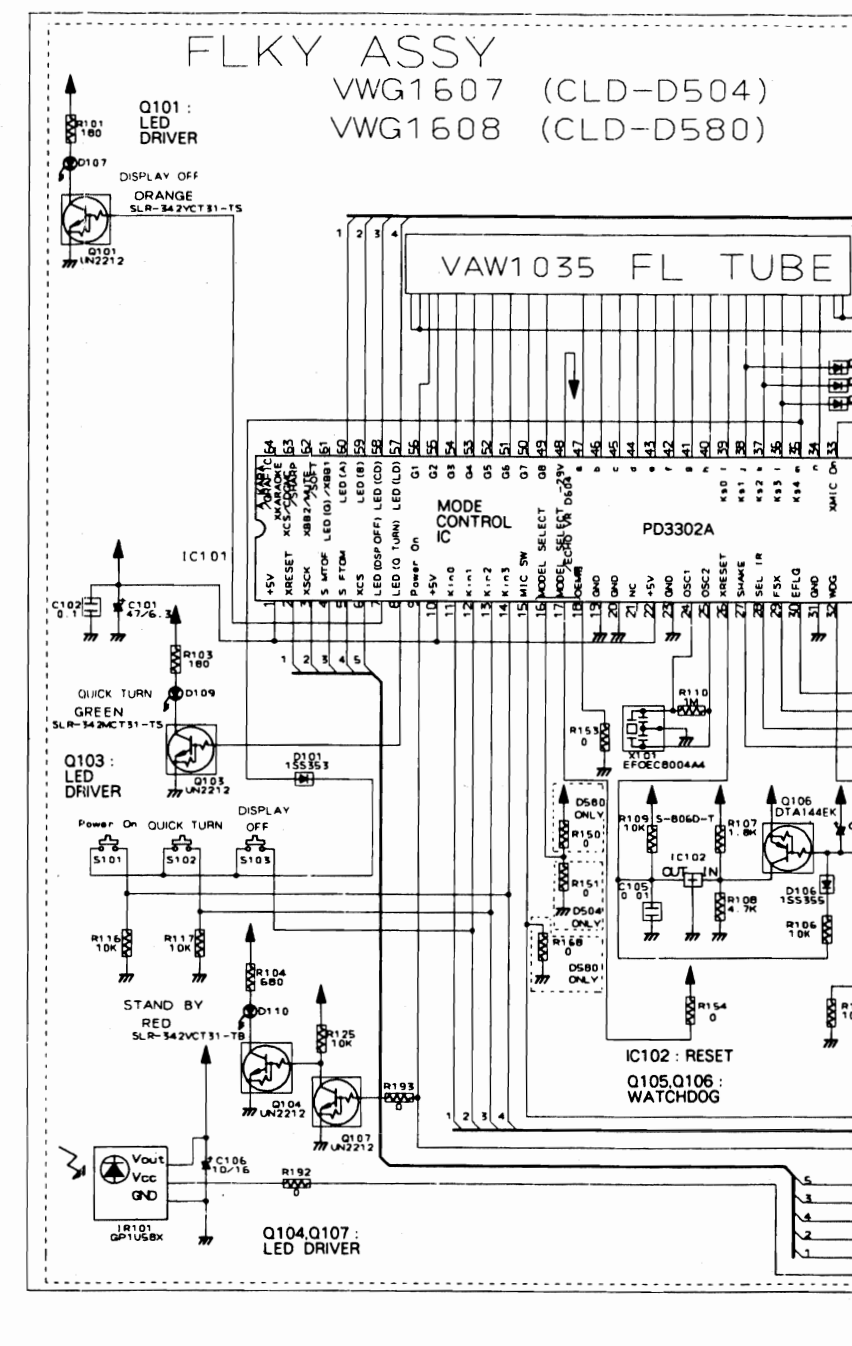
FLKY ASSY
VWG1607 (CLD-D504)
VWG1608 (CLD-D580)

Q101 :
LED
DRIVER

R101
180
D107
DISPLAY OFF
ORANGE
SLR-342YCT31-TS
Q101
UN2212

VAW1035 FL TUBE

1 2 3 4

IC101

MODE
CONTROL
IC

PD3302A

+5V
XRESET
XSCK
S MTOF
S FTOM
XCS
LED (DSP OFF)
LED (Q TURN)
Power On
+5V
Kin0
Kin1
Kin2
Kin3
MIC SW
MODEL SELECT
MODEL SELECT
OEMB
GND
GND
NC
+5V
GND
OSC1
OSC2
XRESET
SHAKE
SEL IR
FSX
EFLG
GND
WDG

XKARAOKE
XCS/CDESP
XBB2/MUTE
LED (O)/XBB1
LED (A)
LED (B)
LED (CD)
LED (LD)
G1
G2
G3
G4
G5
G6
G7
G8
-29V
ECHO VR D604
XMIC ON

C102
0.1
C101
47/6.3
R103
180
QUICK TURN
GREEN
SLR-342MCT31-TS
D109
Q103 :
LED
DRIVER
Q103
UN2212
D101
1SS353

R110
1M
R153
0
X101
EFOEC8004A4

D580
ONLY
R150
0
R151
0
D504
ONLY
R168
0
D580
ONLY

R109
10K
S-806D-T
R107
1.8K
Q106
DTA144EK
IC102
OUT IN
C105
0.01
R108
4.7K
D106
1SS355
R106
10K
R154
0

IC102 : RESET
Q105,Q106 :
WATCHDOG

Power On
QUICK TURN
DISPLAY OFF
S101
S102
S103
R116
10K
R117
10K

R104
680
STAND BY
RED
SLR-342VCT31-TB
D110
R125
10K
Q104
UN2212
Q107
UN2212
R193

1 2 3 4 5

Vout
Vcc
GND
IR101
GP1U58X
C106
10/16
R192

Q104,Q107 :
LED DRIVER

5
3
4
2
1